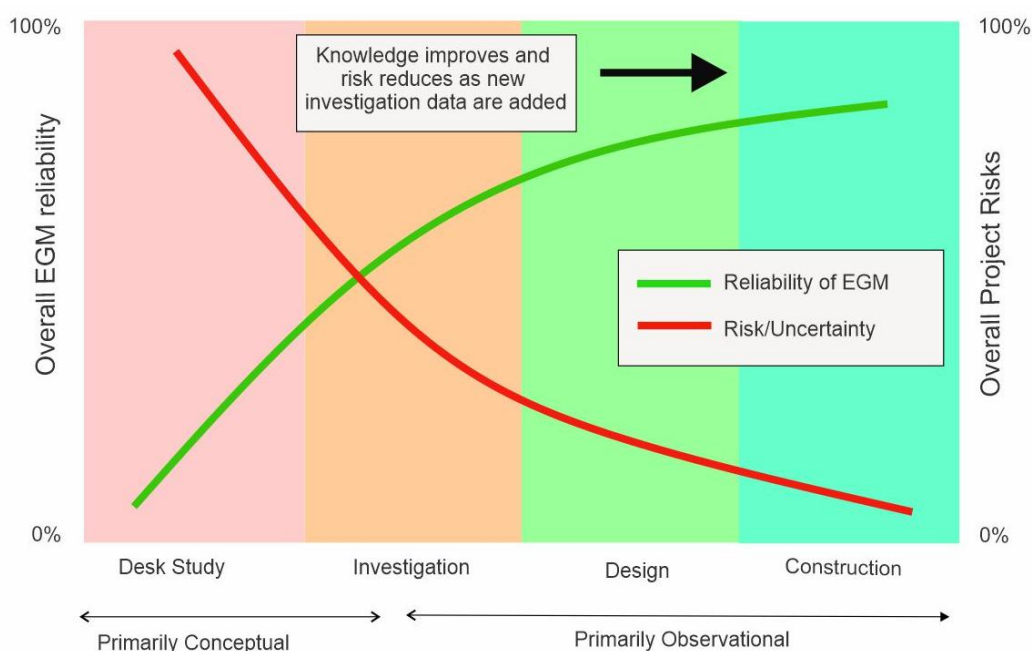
100%

Overall EGM reliability

0%

Knowledge improves and risk reduces as new investigation data are added

Reliability of EGM

Risk/Uncertainty

100%

Overall Project Risks

0%

Desk Study

Investigation

Design

Construction

Primarily Conceptual

Primarily Observational